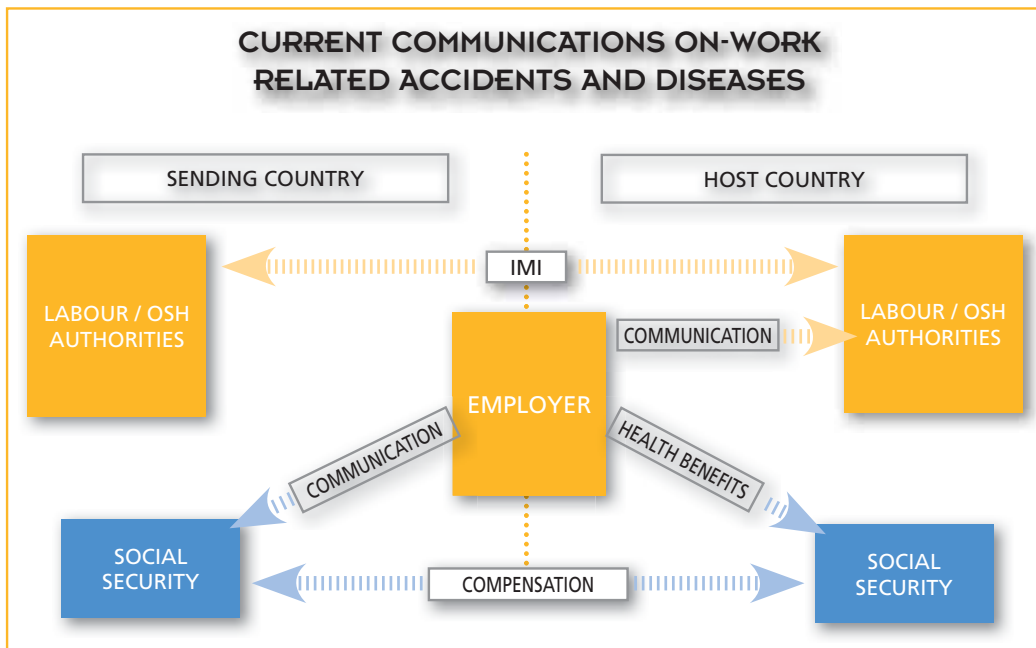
CURRENT COMMUNICATIONS ON-WORK RELATED ACCIDENTS AND DISEASES

SENDING COUNTRY

HOST COUNTRY

LABOUR / OSH AUTHORITIES

IMI

LABOUR / OSH AUTHORITIES

COMMUNICATION

EMPLOYER

COMMUNICATION

HEALTH BENEFITS

SOCIAL SECURITY

COMPENSATION

SOCIAL SECURITY